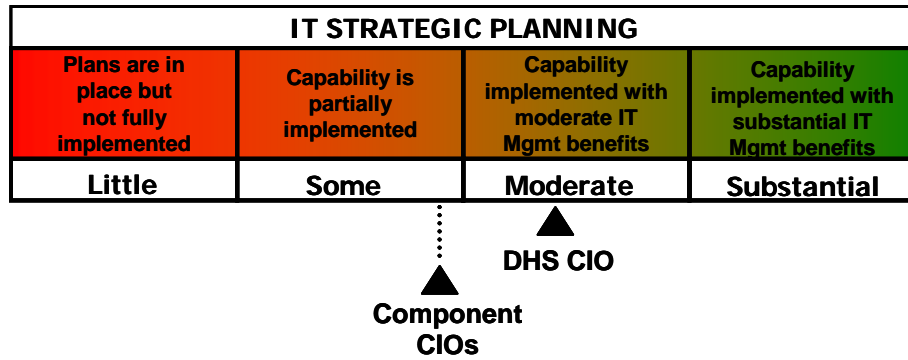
| IT STRATEGIC PLANNING | | | |
|---|---|---|---|
| Plans are in place but not fully implemented | Capability is partially implemented | Capability implemented with moderate IT Mgmt benefits | Capability implemented with substantial IT Mgmt benefits |
| Little | Some | Moderate | Substantial |

DHS CIO

Component CIOs